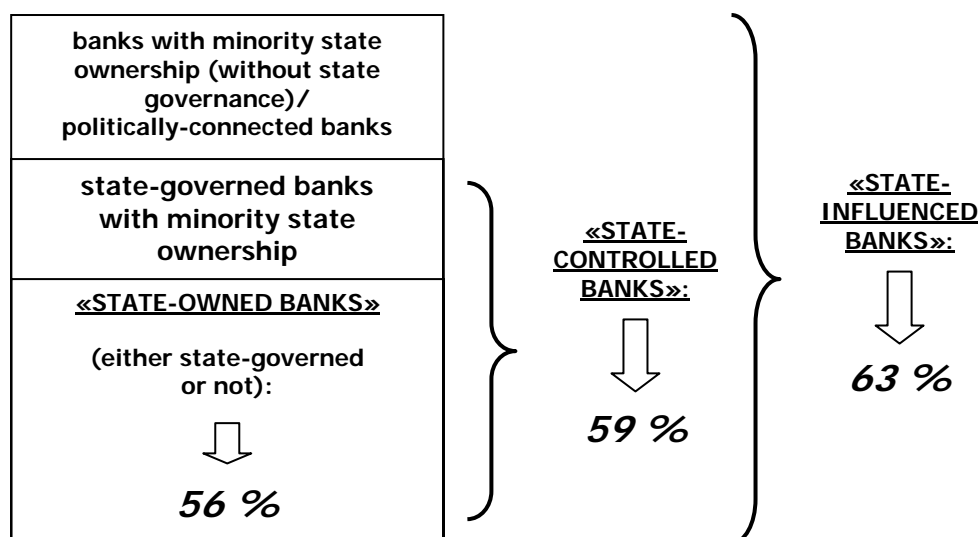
banks with minority state ownership (without state governance)/ politically-connected banks

state-governed banks with minority state ownership

«STATE-OWNED BANKS»

(either state-governed or not):

56 %

«STATE-CONTROLLED BANKS»:

59 %

«STATE-INFLUENCED BANKS»:

63 %